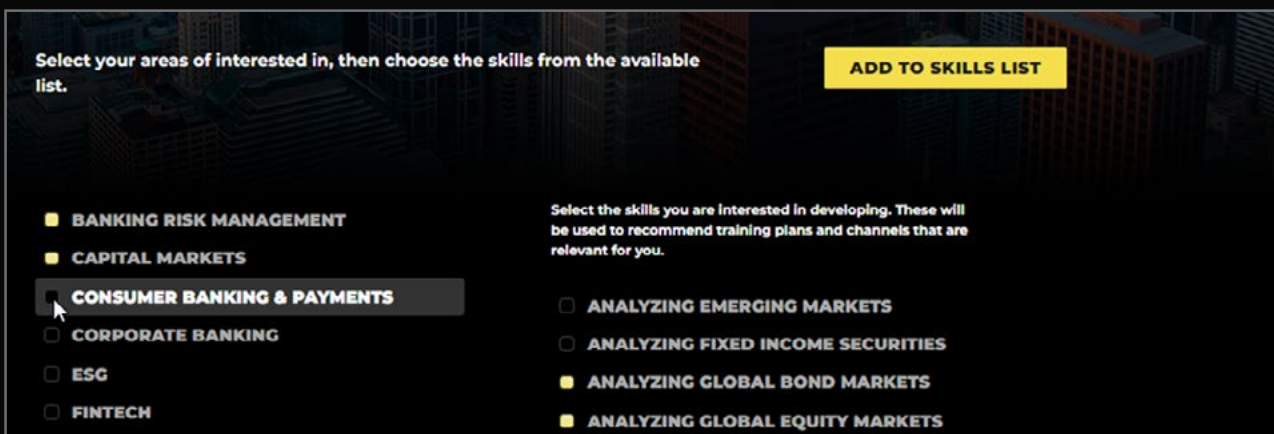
Select your areas of interested in, then choose the skills from the available list.

ADD TO SKILLS LIST

BANKING RISK MANAGEMENT
CAPITAL MARKETS
CONSUMER BANKING & PAYMENTS
CORPORATE BANKING
ESG
FINTECH

Select the skills you are interested in developing. These will be used to recommend training plans and channels that are relevant for you.

ANALYZING EMERGING MARKETS
ANALYZING FIXED INCOME SECURITIES
ANALYZING GLOBAL BOND MARKETS
ANALYZING GLOBAL EQUITY MARKETS